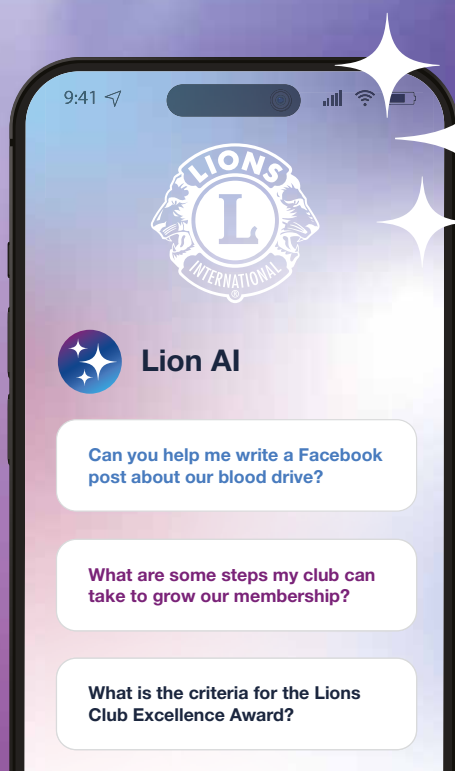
9:41

LIONS
L
INTERNATIONAL

Lion AI

Can you help me write a Facebook post about our blood drive?

What are some steps my club can take to grow our membership?

What is the criteria for the Lions Club Excellence Award?